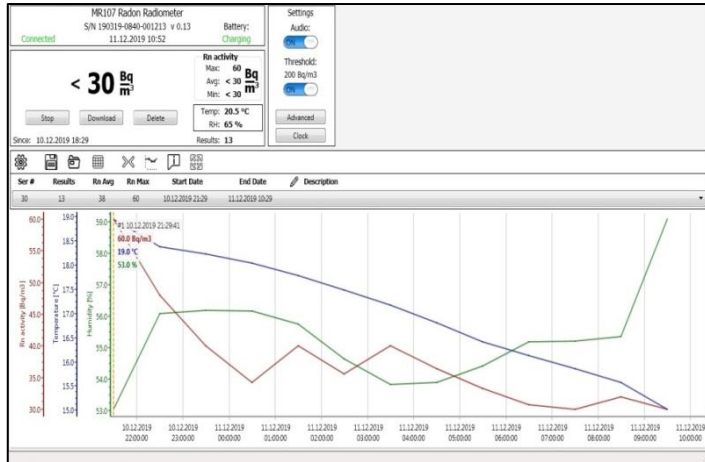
MR107 Radon Radiometer
S/N 190319-0840-001213 v 0.13
11.12.2019 10:52
Connected
Battery:
Charging

Settings
Audio:
ON
Threshold:
200 Bq/m3
ON
Advanced
Clock

< 30 $\frac{Bq}{m^3}$

Rn activity
Max: 60
Avg: < 30 $\frac{Bq}{m^3}$
Min: < 30

Stop
Download
Delete

Temp: 20.5 °C
RH: 65 %

Since: 10.12.2019 18:29
Results: 13

| Ser # | Results | Rn Avg | Rn Max | Start Date | End Date | Description |
|---|---|---|---|---|---|---|
| 30 | 13 | 38 | 60 | 10.12.2019 21:29 | 11.12.2019 10:29 | |

Rn activity [Bq/m3]
60.0
55.0
50.0
45.0
40.0
35.0
30.0

Temperature [°C]
19.0
18.5
18.0
17.5
17.0
16.5
16.0
15.5
15.0

Humidity [%]
59.0
58.0
57.0
56.0
55.0
54.0
53.0

#1 10.12.2019 21:29:41
60.0 Bq/m3
19.0 °C
53.0 %

10.12.2019 22:00:00
10.12.2019 23:00:00
11.12.2019 00:00:00
11.12.2019 01:00:00
11.12.2019 02:00:00
11.12.2019 03:00:00
11.12.2019 04:00:00
11.12.2019 05:00:00
11.12.2019 06:00:00
11.12.2019 07:00:00
11.12.2019 08:00:00
11.12.2019 09:00:00
11.12.2019 10:00:00